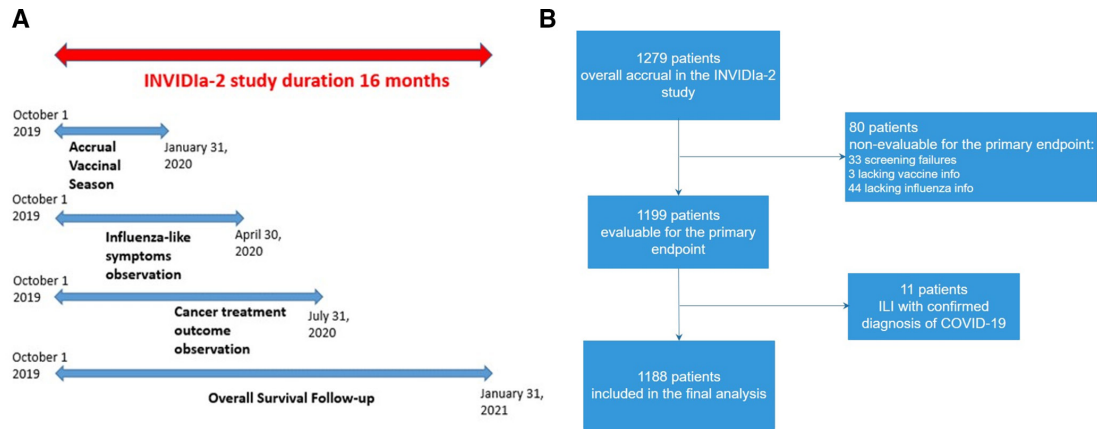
A

INVIDIa-2 study duration 16 months

October 1 2019

Accrual Vaccinal Season

January 31, 2020

October 1 2019

Influenza-like symptoms observation

April 30, 2020

October 1 2019

Cancer treatment outcome observation

July 31, 2020

October 1 2019

Overall Survival Follow-up

January 31, 2021

B

1279 patients overall accrual in the INVIDIa-2 study

80 patients non-evaluable for the primary endpoint:
33 screening failures
3 lacking vaccine info
44 lacking influenza info

1199 patients evaluable for the primary endpoint

11 patients ILI with confirmed diagnosis of COVID-19

1188 patients included in the final analysis